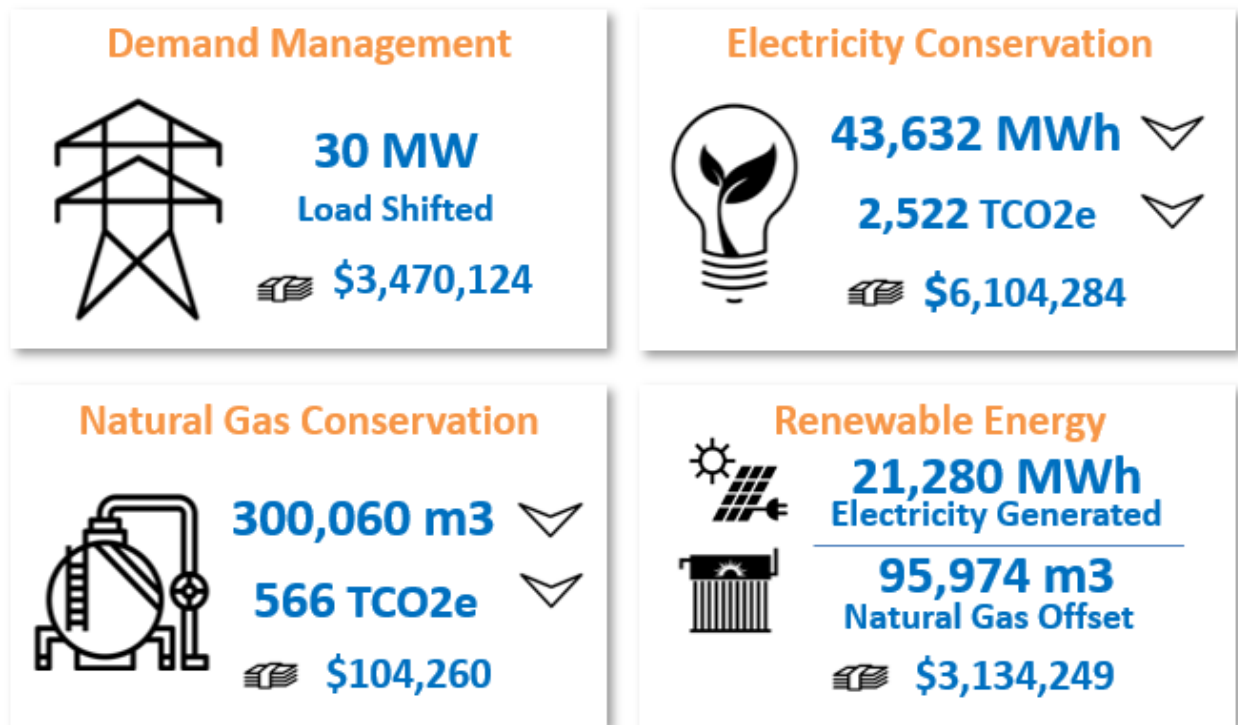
Demand Management

30 MW
Load Shifted

$3,470,124

Electricity Conservation

43,632 MWh

2,522 TCO2e

$6,104,284

Natural Gas Conservation

300,060 m3

566 TCO2e

$104,260

Renewable Energy

21,280 MWh
Electricity Generated

95,974 m3
Natural Gas Offset

$3,134,249